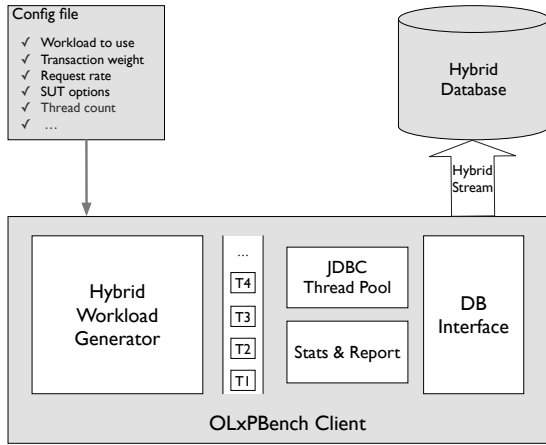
Config file

✓ Workload to use
✓ Transaction weight
✓ Request rate
✓ SUT options
✓ Thread count
✓ …

Hybrid Database

Hybrid Stream

Hybrid Workload Generator

…
T4
T3
T2
T1

JDBC Thread Pool

Stats & Report

DB Interface

OLxPBench Client